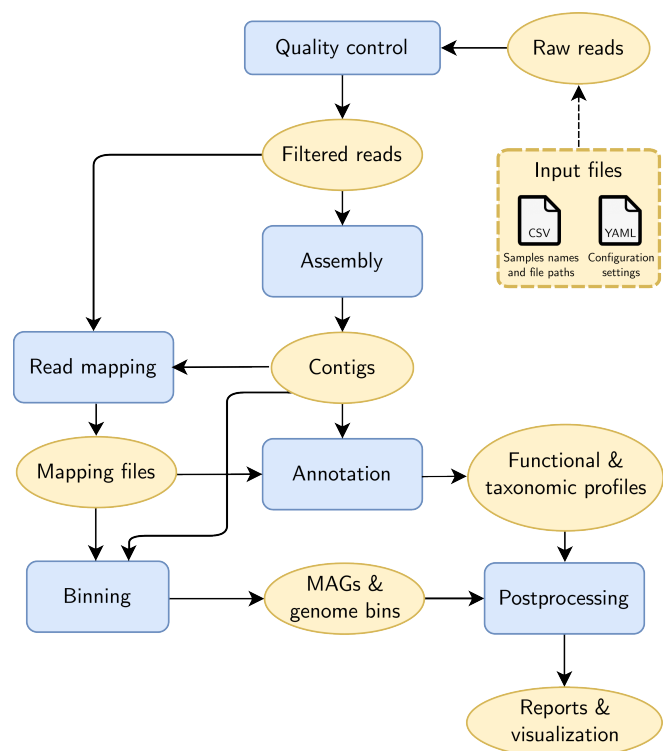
Quality control

Raw reads

Filtered reads

Input files

CSV

Samples names and file paths

YAML

Configuration settings

Assembly

Read mapping

Contigs

Mapping files

Annotation

Functional & taxonomic profiles

Binning

MAGs & genome bins

Postprocessing

Reports & visualization